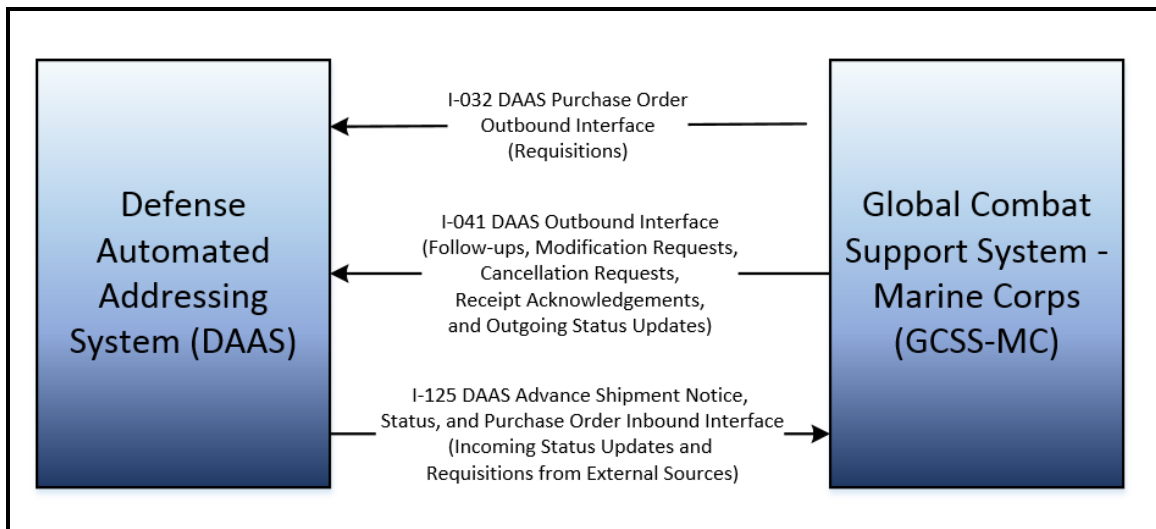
Defense Automated Addressing System (DAAS)

I-032 DAAS Purchase Order Outbound Interface (Requisitions)

I-041 DAAS Outbound Interface (Follow-ups, Modification Requests, Cancellation Requests, Receipt Acknowledgements, and Outgoing Status Updates)

I-125 DAAS Advance Shipment Notice, Status, and Purchase Order Inbound Interface (Incoming Status Updates and Requisitions from External Sources)

Global Combat Support System - Marine Corps (GCSS-MC)